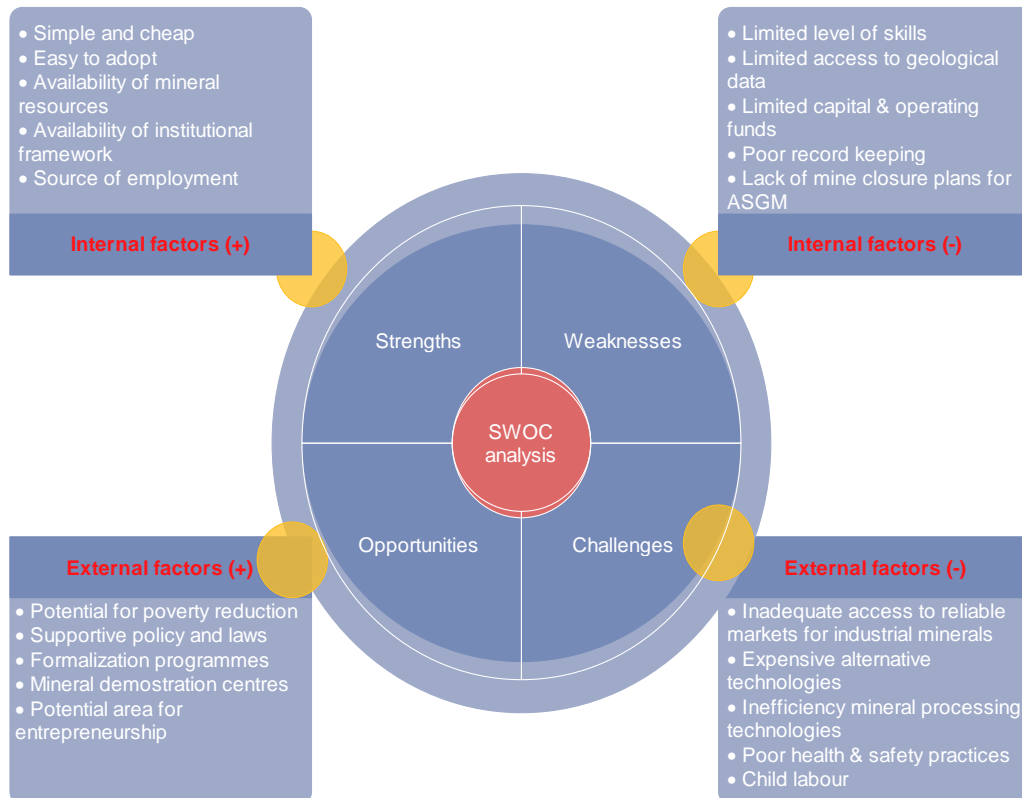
• Simple and cheap
• Easy to adopt
• Availability of mineral resources
• Availability of institutional framework
• Source of employment

Internal factors (+)

• Limited level of skills
• Limited access to geological data
• Limited capital & operating funds
• Poor record keeping
• Lack of mine closure plans for ASGM

Internal factors (-)

Strengths

Weaknesses

SWOC analysis

Opportunities

Challenges

External factors (+)

• Potential for poverty reduction
• Supportive policy and laws
• Formalization programmes
• Mineral demostration centres
• Potential area for entrepreneurship

External factors (-)

• Inadequate access to reliable markets for industrial minerals
• Expensive alternative technologies
• Inefficiency mineral processing technologies
• Poor health & safety practices
• Child labour